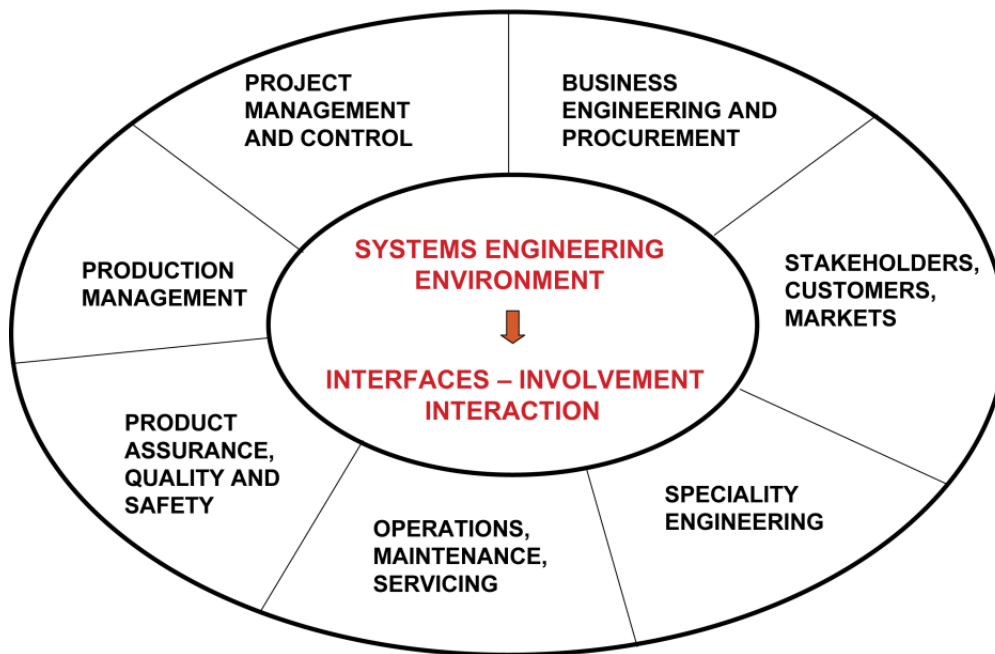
PROJECT MANAGEMENT AND CONTROL

BUSINESS ENGINEERING AND PROCUREMENT

SYSTEMS ENGINEERING ENVIRONMENT

INTERFACES – INVOLVEMENT INTERACTION

PRODUCTION MANAGEMENT

STAKEHOLDERS, CUSTOMERS, MARKETS

PRODUCT ASSURANCE, QUALITY AND SAFETY

SPECIALITY ENGINEERING

OPERATIONS, MAINTENANCE, SERVICING